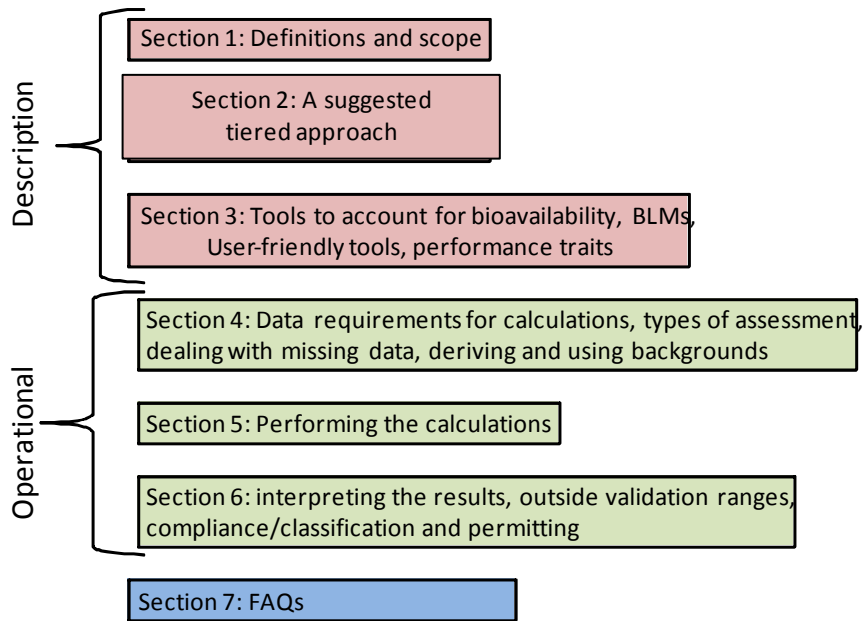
Description

Section 1: Definitions and scope

Section 2: A suggested tiered approach

Section 3: Tools to account for bioavailability, BLMs, User-friendly tools, performance traits

Operational

Section 4: Data requirements for calculations, types of assessment, dealing with missing data, deriving and using backgrounds

Section 5: Performing the calculations

Section 6: interpreting the results, outside validation ranges, compliance/classification and permitting

Section 7: FAQs